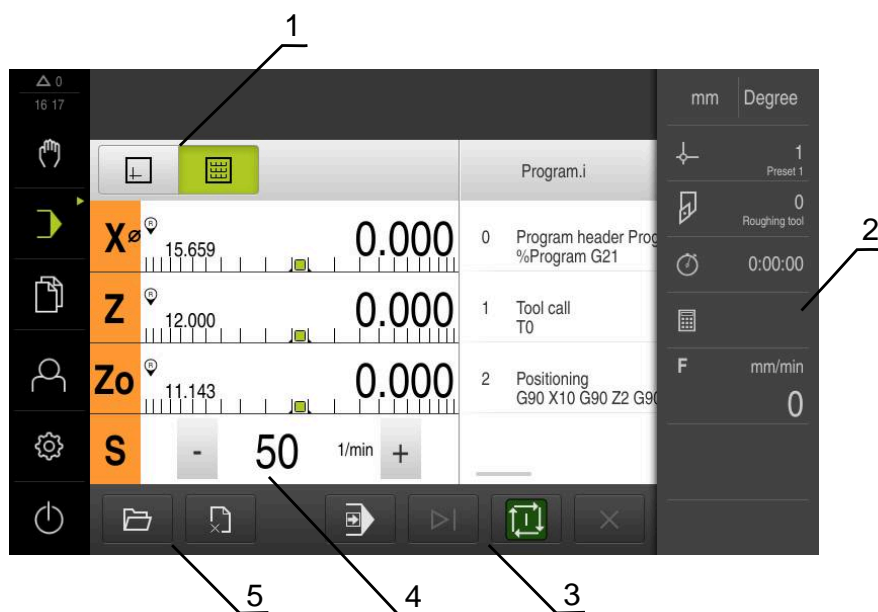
1

2

3

4

5

0
16 17

Program.i

mm Degree

1
Preset 1

0
Roughing tool

0:00:00

F mm/min
0

X⌀ 15.659 0.000

Z 12.000 0.000

Zo 11.143 0.000

S - 50 1/min +

0 Program header Prog
%Program G21

1 Tool call
T0

2 Positioning
G90 X10 G90 Z2 G9